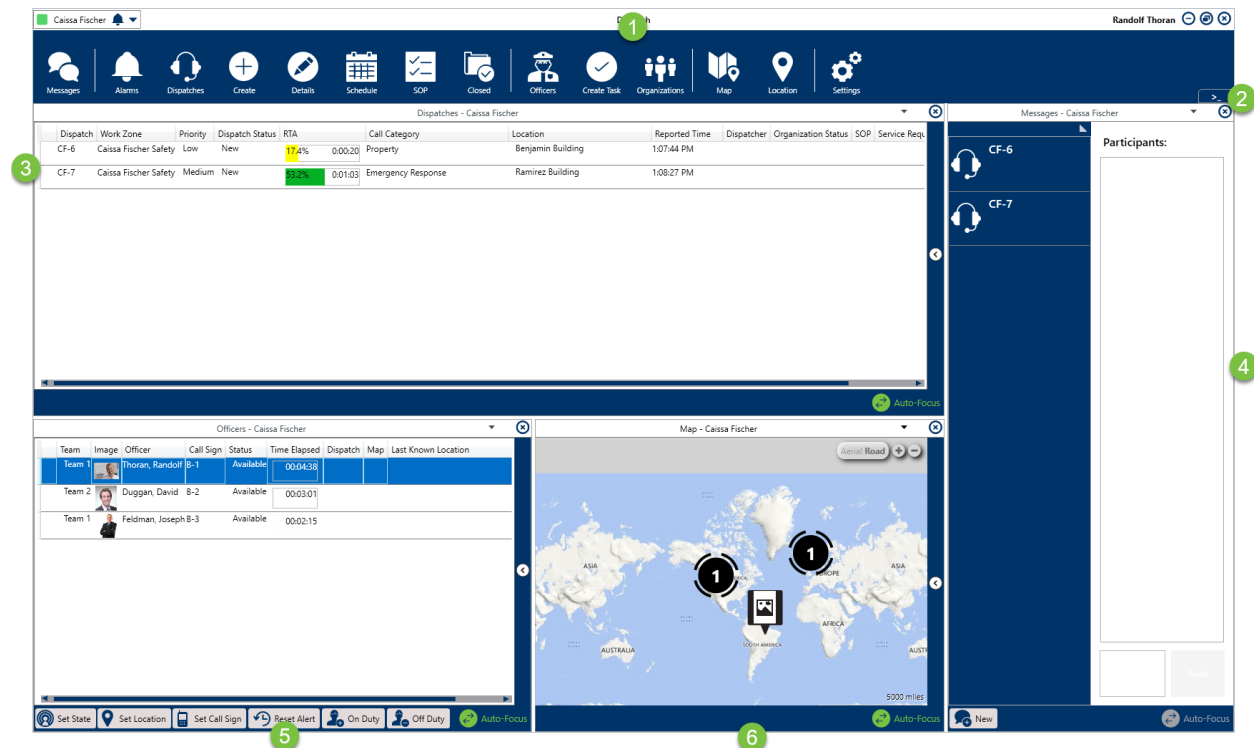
Caissa Fischer
Di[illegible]h
1
Randolf Thoran

Messages Alarms Dispatches Create Details Schedule SOP Closed Officers Create Task Organizations Map Location Settings

>
2

Dispatches - Caissa Fischer

3

| Dispatch | Work Zone | Priority | Dispatch Status | RTA | | Call Category | Location | Reported Time | Dispatcher | Organization Status | SOP | Service Requ |
|---|---|---|---|---|---|---|---|---|---|---|---|---|
| CF-6 | Caissa Fischer Safety | Low | New | 17.4% | 0:00:20 | Property | Benjamin Building | 1:07:44 PM | | | | |
| CF-7 | Caissa Fischer Safety | Medium | New | 53.2% | 0:01:03 | Emergency Response | Ramirez Building | 1:08:27 PM | | | | |

Auto-Focus

Messages - Caissa Fischer

CF-6
CF-7

Participants:

4

Officers - Caissa Fischer

| Team | Image | Officer | Call Sign | Status | Time Elapsed | Dispatch | Map | Last Known Location |
|---|---|---|---|---|---|---|---|---|
| Team 1 | | Thoran, Randolf | B-1 | Available | 00:04:38 | | | |
| Team 2 | | Duggan, David | B-2 | Available | 00:03:01 | | | |
| Team 1 | | Feldman, Joseph | B-3 | Available | 00:02:15 | | | |

Set State Set Location Set Call Sign Reset Alert On Duty Off Duty Auto-Focus

5

Map - Caissa Fischer

Aerial Road

ASIA
1
1
EUROPE
AFRICA
AUSTRALIA
SOUTH AMERICA
ASIA
5000 miles

Auto-Focus

6

New

Send

Auto-Focus